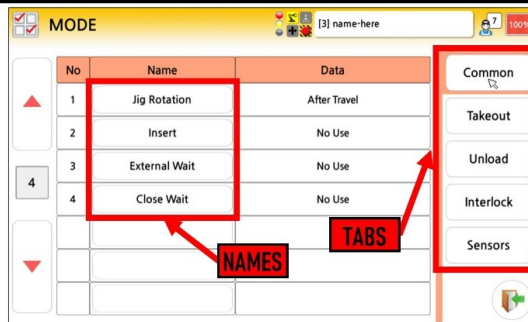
MODE

[3] name-here

7

100

| No | Name | Data |
|---|---|---|
| 1 | Jig Rotation | After Travel |
| 2 | Insert | No Use |
| 3 | External Wait | No Use |
| 4 | Close Wait | No Use |
| | | |
| | | |
| | | |

4

Common

Takeout

Unload

Interlock

Sensors

TABS

NAMES